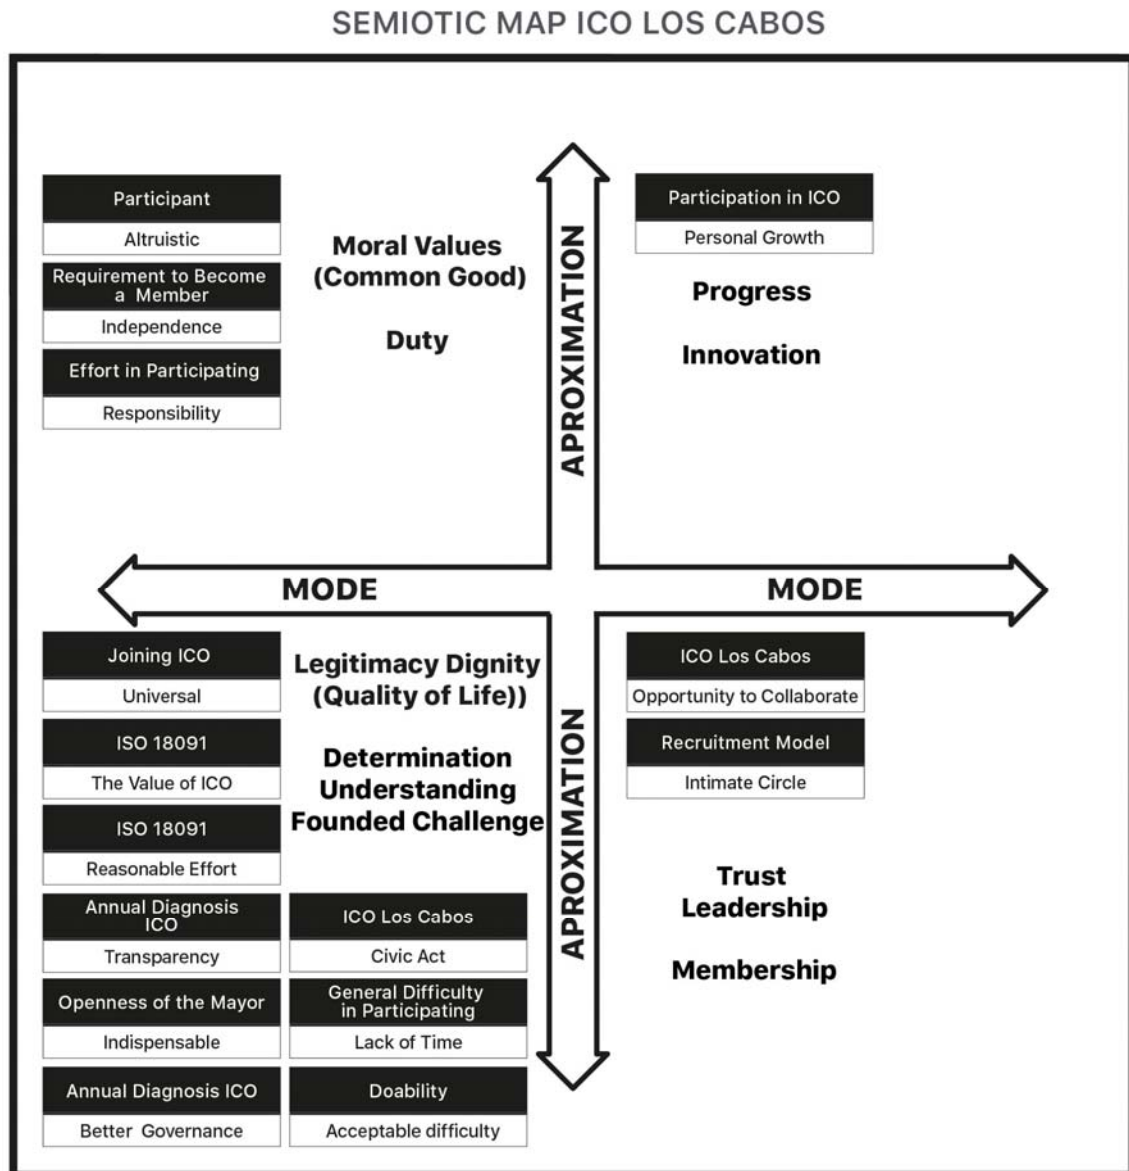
SEMIOTIC MAP ICO LOS CABOS

Participant

Altruistic

Requirement to Become a Member

Independence

Effort in Participating

Responsibility

Moral Values (Common Good)

Duty

APROXIMATION

Participation in ICO

Personal Growth

Progress

Innovation

MODE

MODE

Joining ICO

Universal

ISO 18091

The Value of ICO

ISO 18091

Reasonable Effort

Annual Diagnosis ICO

Transparency

Openness of the Mayor

Indispensable

Annual Diagnosis ICO

Better Governance

Legitimacy Dignity (Quality of Life))

Determination Understanding Founded Challenge

ICO Los Cabos

Civic Act

General Difficulty in Participating

Lack of Time

Doability

Acceptable difficulty

APROXIMATION

ICO Los Cabos

Opportunity to Collaborate

Recruitment Model

Intimate Circle

Trust Leadership

Membership